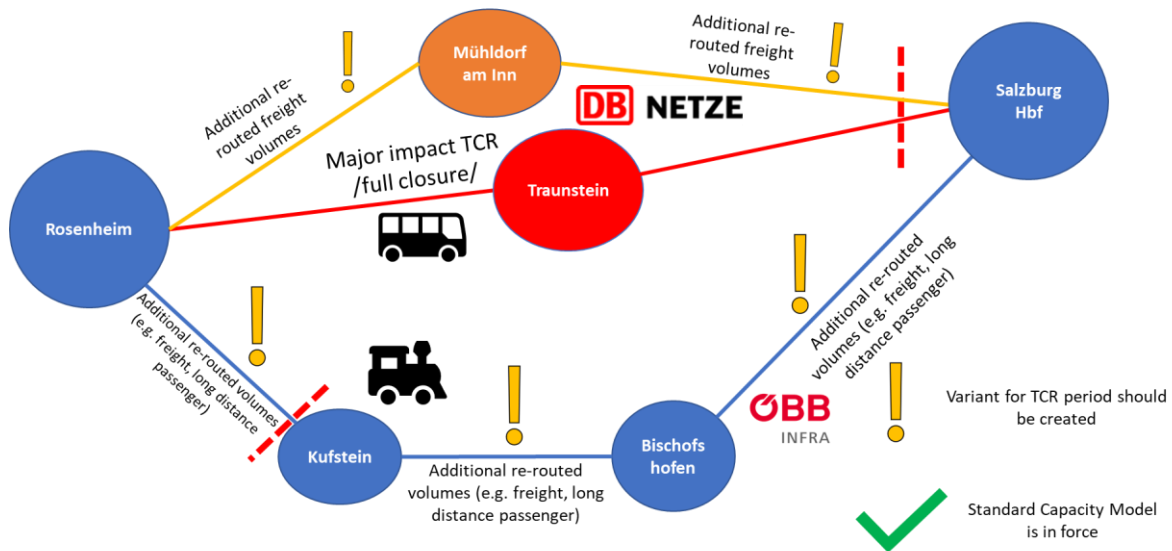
Mühldorf am Inn

Additional re-routed freight volumes

Additional re-routed freight volumes

Salzburg Hbf

DB NETZE

Major impact TCR /full closure/

Traunstein

Rosenheim

Additional re-routed volumes (e.g. freight, long distance passenger)

Additional re-routed volumes (e.g. freight, long distance passenger)

Kufstein

Additional re-routed volumes (e.g. freight, long distance passenger)

Bischofs hofen

ÖBB INFRA

Variant for TCR period should be created

Standard Capacity Model is in force